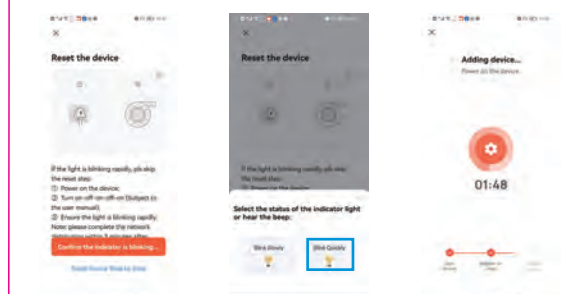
×

Reset the device

If the light is blinking rapidly, pls skip the reset step:
① Power on the device;
② Turn on-off-on-off-on (Subject to the user manual);
③ Ensure the light is blinking rapidly.
Note: please complete the network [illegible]

Confirm the indicator is blinking...

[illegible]

×

Reset the device

If the light is blinking rapidly, pls skip the reset step:
① Power on the device

Select the status of the indicator light or hear the beep:

Blink Slowly

Blink Quickly

×

Adding device...

Power on the device.

01:48

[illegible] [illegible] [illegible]